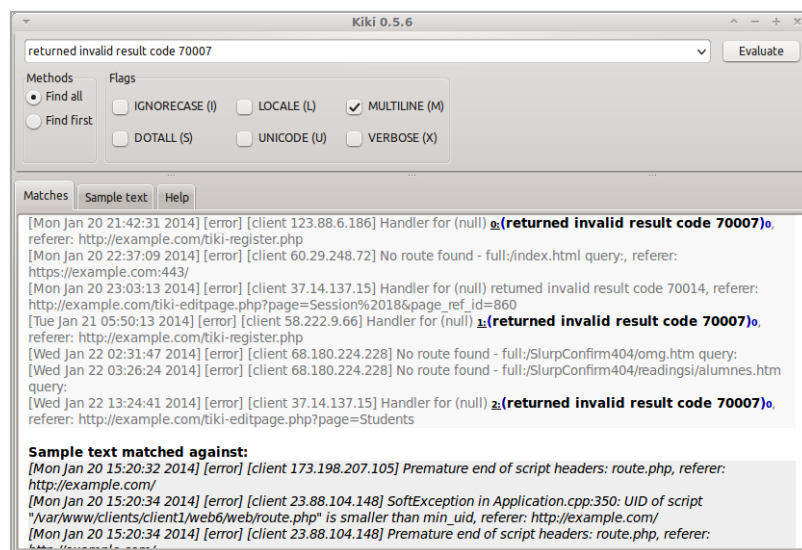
Kiki 0.5.6

returned invalid result code 70007

Evaluate

Methods
Find all
Find first

Flags
IGNORECASE (I)
LOCALE (L)
MULTILINE (M)
DOTALL (S)
UNICODE (U)
VERBOSE (X)

Matches | Sample text | Help

[Mon Jan 20 21:42:31 2014] [error] [client 123.88.6.186] Handler for (null) 0:(returned invalid result code 70007)0, referer: http://example.com/tiki-register.php
[Mon Jan 20 22:37:09 2014] [error] [client 60.29.248.72] No route found - full:/index.html query:, referer: https://example.com:443/
[Mon Jan 20 23:03:13 2014] [error] [client 37.14.137.15] Handler for (null) returned invalid result code 70014, referer: http://example.com/tiki-editpage.php?page=Session%2018&page_ref_id=860
[Tue Jan 21 05:50:13 2014] [error] [client 58.222.9.66] Handler for (null) 1:(returned invalid result code 70007)0, referer: http://example.com/tiki-register.php
[Wed Jan 22 02:31:47 2014] [error] [client 68.180.224.228] No route found - full:/SlurpConfirm404/omg.htm query:
[Wed Jan 22 03:26:24 2014] [error] [client 68.180.224.228] No route found - full:/SlurpConfirm404/readingsi/alumnes.htm query:
[Wed Jan 22 13:24:41 2014] [error] [client 37.14.137.15] Handler for (null) 2:(returned invalid result code 70007)0, referer: http://example.com/tiki-editpage.php?page=Students

Sample text matched against:
[Mon Jan 20 15:20:32 2014] [error] [client 173.198.207.105] Premature end of script headers: route.php, referer: http://example.com/
[Mon Jan 20 15:20:34 2014] [error] [client 23.88.104.148] SoftException in Application.cpp:350: UID of script "/var/www/clients/client1/web6/web/route.php" is smaller than min_uid, referer: http://example.com/
[Mon Jan 20 15:20:34 2014] [error] [client 23.88.104.148] Premature end of script headers: route.php, referer: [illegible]